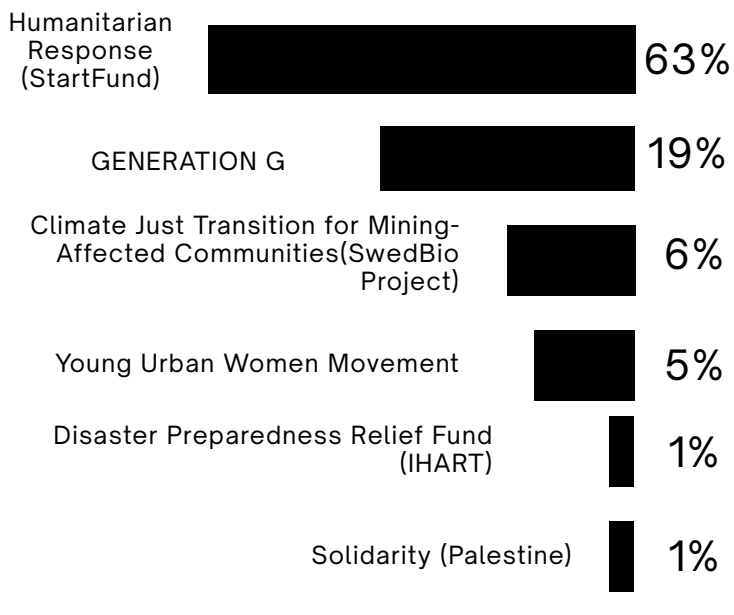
Humanitarian Response (StartFund)
63%

GENERATION G
19%

Climate Just Transition for Mining-Affected Communities(SwedBio Project)
6%

Young Urban Women Movement
5%

Disaster Preparedness Relief Fund (IHART)
1%

Solidarity (Palestine)
1%